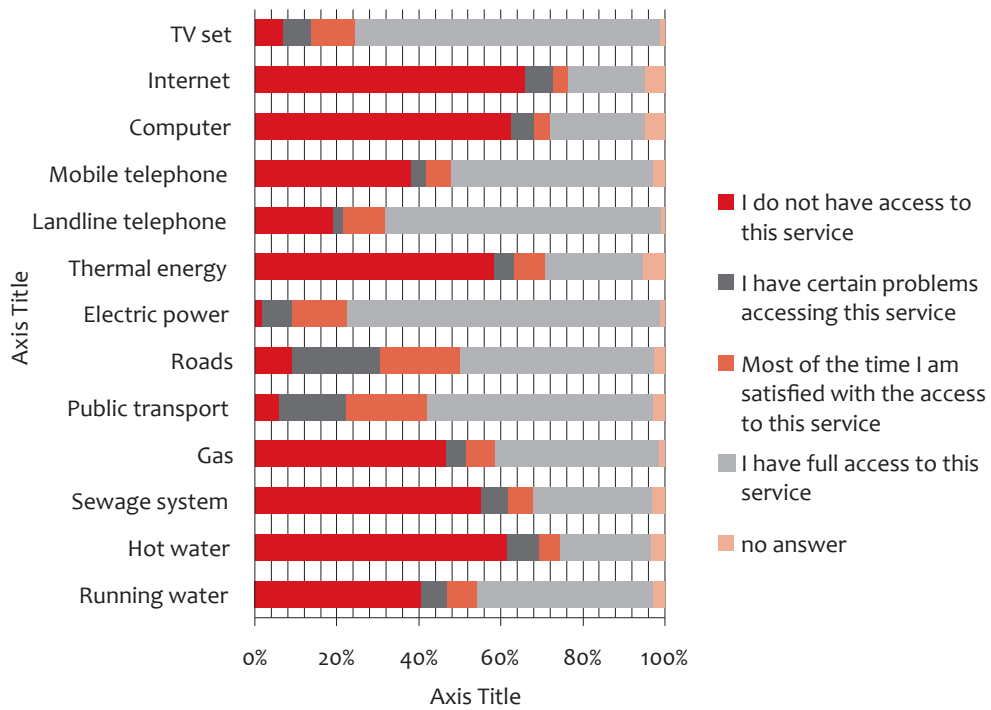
Axis Title

TV set
Internet
Computer
Mobile telephone
Landline telephone
Thermal energy
Electric power
Roads
Public transport
Gas
Sewage system
Hot water
Running water

0%
20%
40%
60%
80%
100%

Axis Title

I do not have access to this service
I have certain problems accessing this service
Most of the time I am satisfied with the access to this service
I have full access to this service
no answer